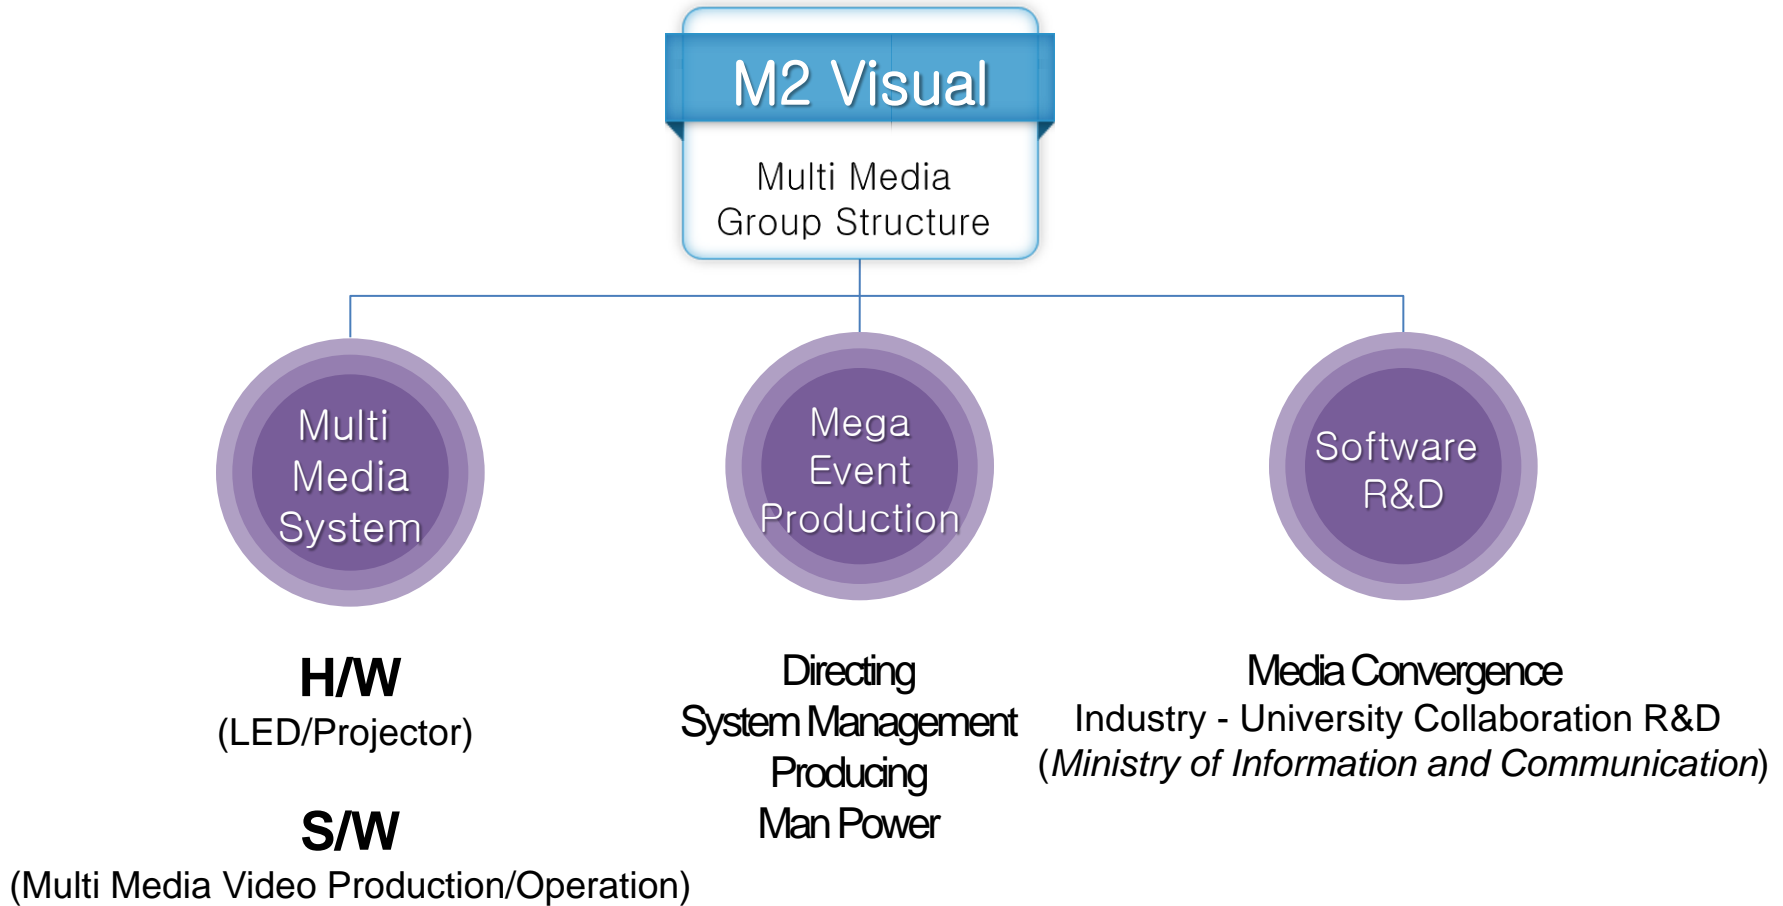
M2 Visual

Multi Media Group Structure

Multi Media System

Mega Event Production

Software R&D

H/W
(LED/Projector)

S/W
(Multi Media Video Production/Operation)

Directing
System Management
Producing
Man Power

Media Convergence
Industry - University Collaboration R&D
(*Ministry of Information and Communication*)